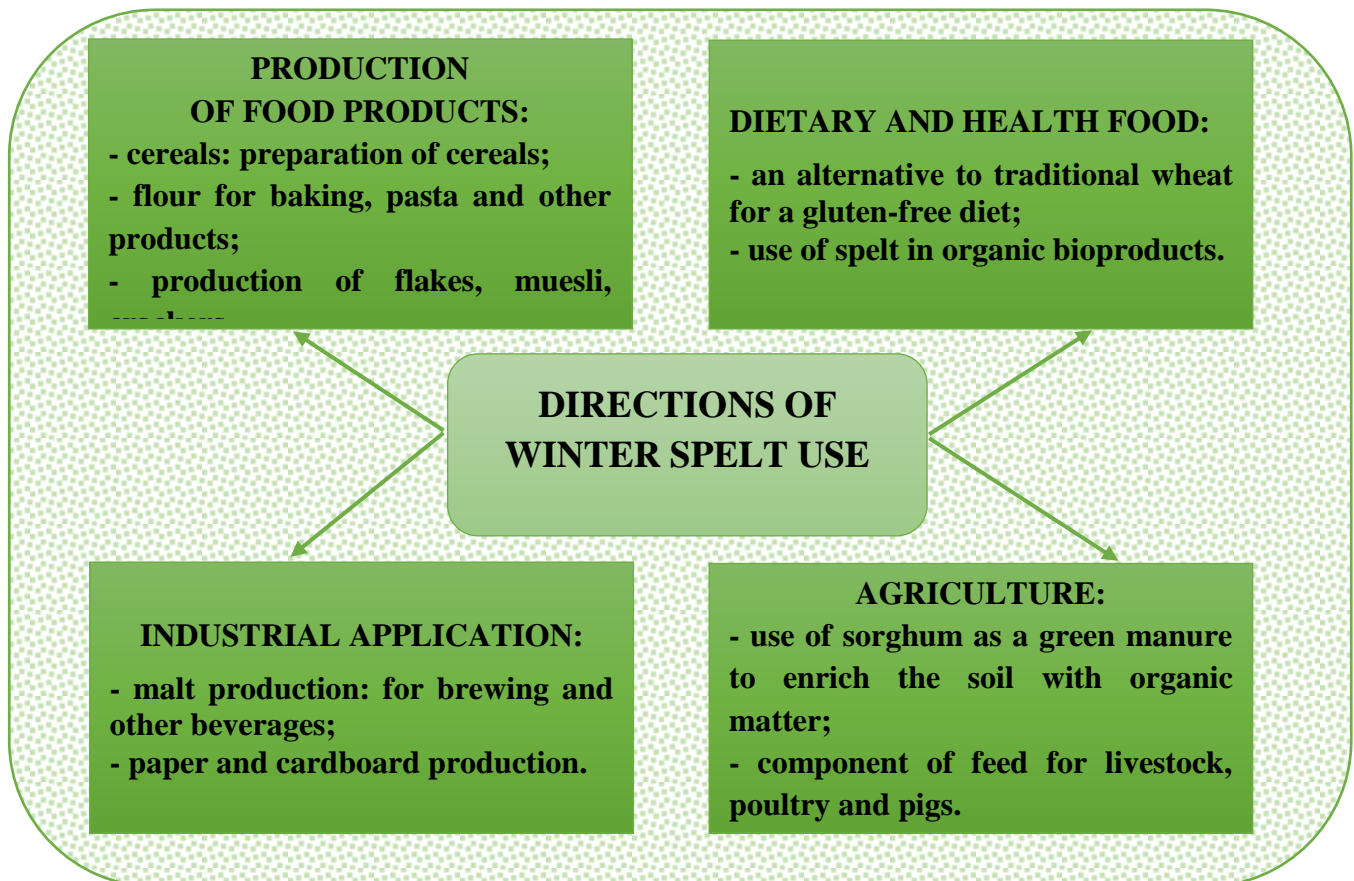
PRODUCTION OF FOOD PRODUCTS:
- cereals: preparation of cereals;
- flour for baking, pasta and other products;
- production of flakes, muesli, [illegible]

DIETARY AND HEALTH FOOD:
- an alternative to traditional wheat for a gluten-free diet;
- use of spelt in organic bioproducts.

DIRECTIONS OF WINTER SPELT USE

INDUSTRIAL APPLICATION:
- malt production: for brewing and other beverages;
- paper and cardboard production.

AGRICULTURE:
- use of sorghum as a green manure to enrich the soil with organic matter;
- component of feed for livestock, poultry and pigs.